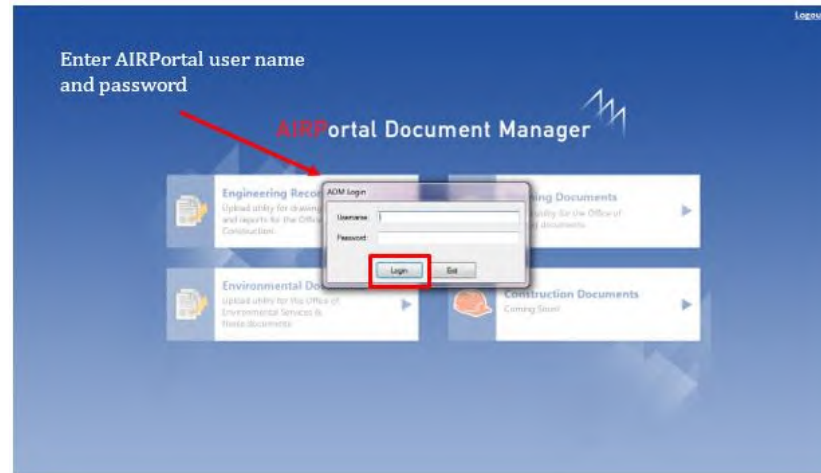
Logo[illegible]

Enter AIRPortal user name and password

AIRPortal Document Manager

Engineering Recor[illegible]
Upload utility for drawing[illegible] and reports for the Office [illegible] Construction.

ADM Login
Username:
Password:
Login
Exit

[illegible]ing Documents
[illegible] utility for the Office of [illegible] documents.

Environmental Do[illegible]
Upload utility for the Office of Environmental Services & Waste documents.

Construction Documents
Coming Soon!